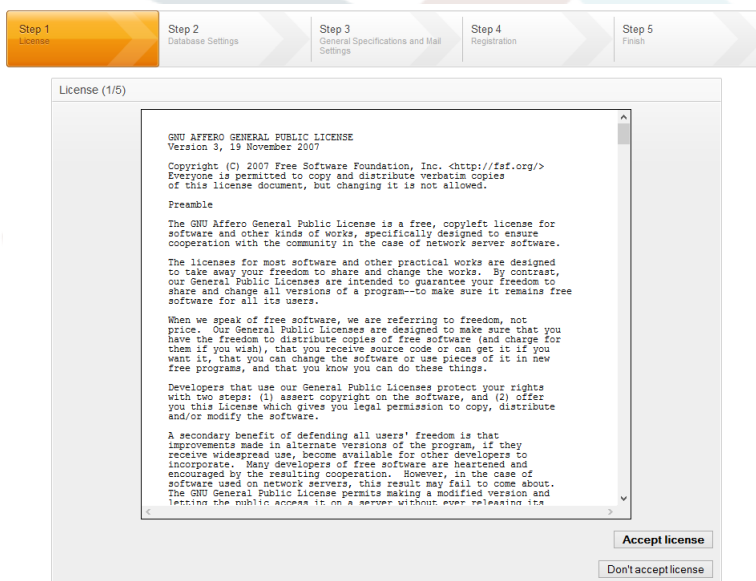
Step 1
License

Step 2
Database Settings

Step 3
General Specifications and Mail Settings

Step 4
Registration

Step 5
Finish

License (1/5)

GNU AFFERO GENERAL PUBLIC LICENSE
Version 3, 19 November 2007

Copyright (C) 2007 Free Software Foundation, Inc. <http://fsf.org/>
Everyone is permitted to copy and distribute verbatim copies
of this license document, but changing it is not allowed.

Preamble

The GNU Affero General Public License is a free, copyleft license for software and other kinds of works, specifically designed to ensure cooperation with the community in the case of network server software.

The licenses for most software and other practical works are designed to take away your freedom to share and change the works. By contrast, our General Public Licenses are intended to guarantee your freedom to share and change all versions of a program--to make sure it remains free software for all its users.

When we speak of free software, we are referring to freedom, not price. Our General Public Licenses are designed to make sure that you have the freedom to distribute copies of free software (and charge for them if you wish), that you receive source code or can get it if you want it, that you can change the software or use pieces of it in new free programs, and that you know you can do these things.

Developers that use our General Public Licenses protect your rights with two steps: (1) assert copyright on the software, and (2) offer you this License which gives you legal permission to copy, distribute and/or modify the software.

A secondary benefit of defending all users' freedom is that improvements made in alternate versions of the program, if they receive widespread use, become available for other developers to incorporate. Many developers of free software are heartened and encouraged by the resulting cooperation. However, in the case of software used on network servers, this result may fail to come about. The GNU General Public License permits making a modified version and letting the public access it on a server without ever releasing its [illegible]

Accept license

Don't accept license